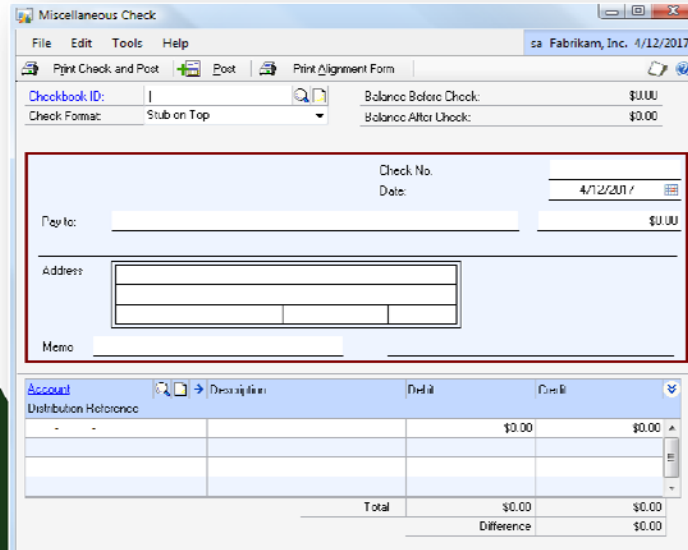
Miscellaneous Check

File Edit Tools Help

sa Fabrikam, Inc. 4/12/2017

Print Check and Post Post Print Alignment Form

Checkbook ID:
Check Format: Stub on Top
Balance Before Check: $0.00
Balance After Check: $0.00

Check No.
Date: 4/12/2017

Pay to: $0.00

Address

Memo

| Account | Description | Debit | Credit |
|---|---|---|---|
| Distribution Reference | | | |
| - - | | $0.00 | $0.00 |
| | | | |
| | | | |
| | | | |

Total $0.00 $0.00
Difference $0.00